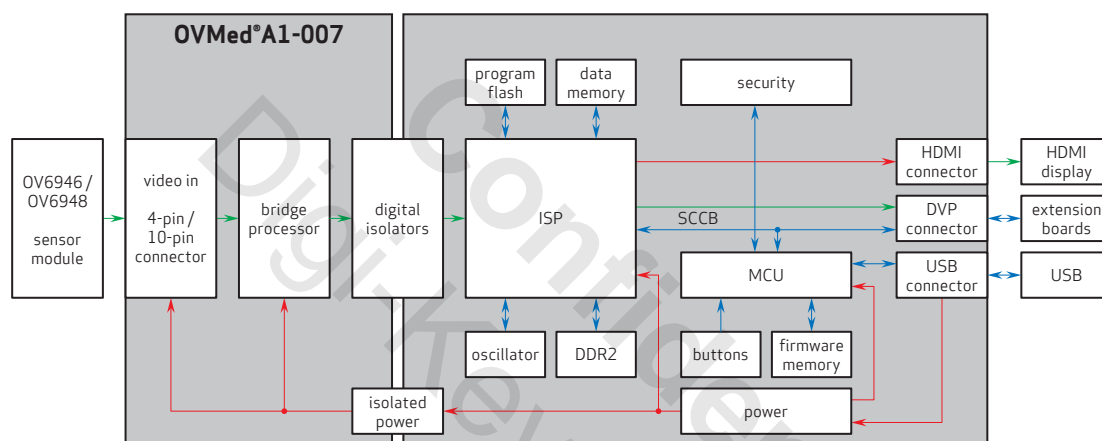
OVMed®A1-007

OV6946 / OV6948

sensor module

video in

4-pin / 10-pin connector

bridge processor

digital isolators

program flash

data memory

security

ISP

SCCB

HDMI connector

HDMI display

DVP connector

extension boards

MCU

USB connector

USB

oscillator

DDR2

buttons

firmware memory

isolated power

power

Confidential
DigiKey